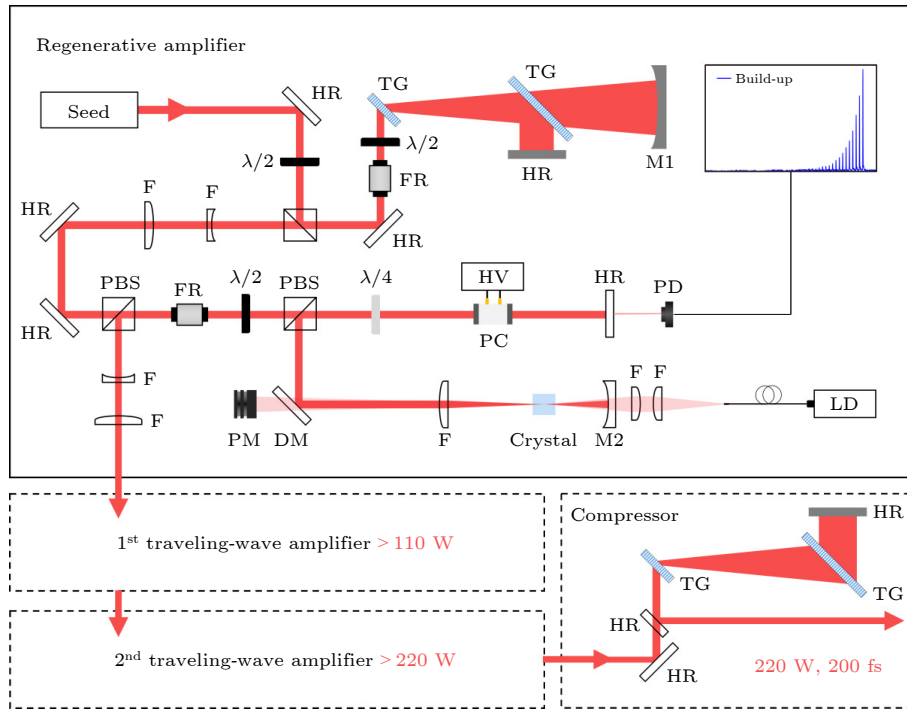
Regenerative amplifier

Seed

HR

TG

TG

Build-up

$\lambda/2$

$\lambda/2$

FR

HR

M1

HR

F

F

HR

HR

PBS

FR

$\lambda/2$

PBS

$\lambda/4$

HV

HR

PD

PC

HR

F

F

F

F

PM

DM

F

Crystal

M2

LD

1st traveling-wave amplifier >110 W

2nd traveling-wave amplifier >220 W

Compressor

HR

TG

TG

HR

HR

220 W, 200 fs